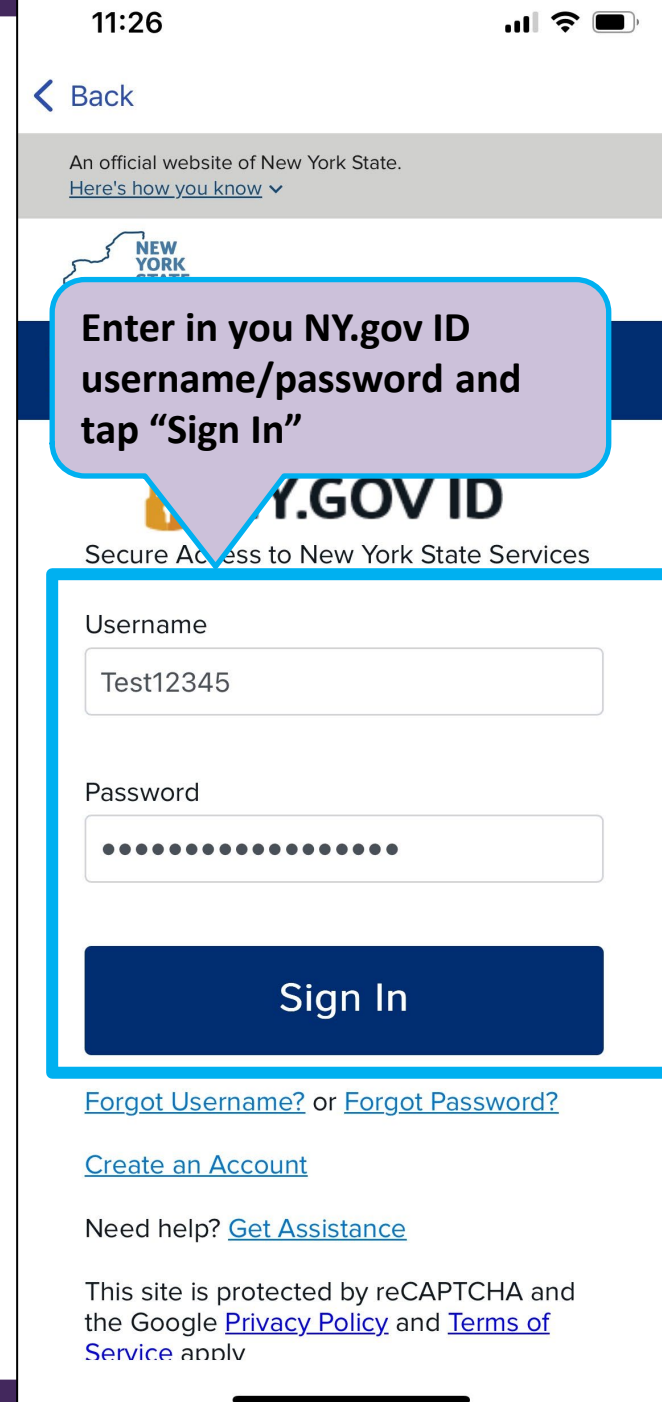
11:26

Back

An official website of New York State.
Here's how you know

NEW YORK STATE

Enter in you NY.gov ID username/password and tap “Sign In”

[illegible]Y.GOV ID
Secure Ac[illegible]ess to New York State Services

Username
Test12345

Password
•••••••••••••••••

Sign In

Forgot Username? or Forgot Password?

Create an Account

Need help? Get Assistance

This site is protected by reCAPTCHA and the Google Privacy Policy and Terms of Service apply